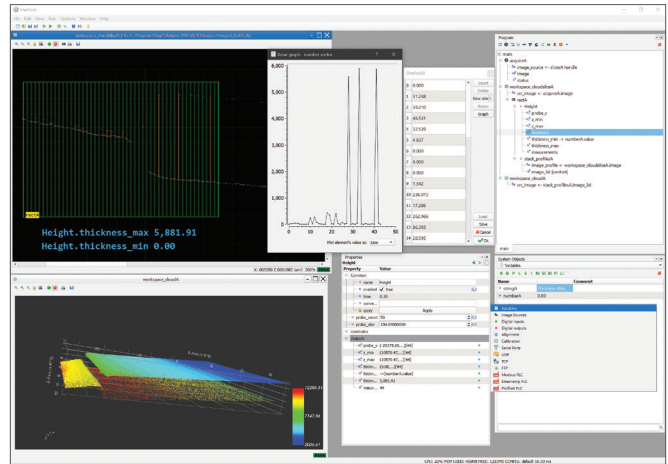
Height.thickness_max 5,881.91
Height.thickness_min 0.00

Value graph - number value

6,000
5,000
4,000
3,000
2,000
1,000
0
0 10 20 30 40 50

Plot element's value as: Line

| | |
|---|---|
| 0 | 0.000 |
| 1 | 31.248 |
| 2 | 16.210 |
| 3 | 60.531 |
| 4 | 12.539 |
| 5 | 4.827 |
| 6 | 0.000 |
| 7 | 0.000 |
| 8 | 0.000 |
| 9 | 5.342 |
| 10 | 238.973 |
| 11 | 17.296 |
| 12 | 252.065 |
| 13 | 261.000 |
| 14 | 22.205 |

Insert
Show size
Restore
Graph
Load
Save
Cancel
Ok

Program
main
acquireA
image_source <- driverA.handle
image
status
workspace_cloudsliceA
src_image <- acquireA.image
meshA
Height
probe_x
z_min
z_max
thickness
thickness_min <- numberA.value
thickness_max
measurements
stack_profilesA
image_profile <- workspace_cloudsliceA.image
images_3d [control]
workspace_cloudsB
src_image <- stack_profilesA.image_3d

workspace_cloudsB

Properties
Height
Property | Value
Common
name | Height
enabled | true
time | 0.30
apply | Apply
probe_count | 50
probe_size | 100.000000
Outputs
probe_x
z_min
z_max
thickness
thickness_min
thickness_max | 5,881.91
measurements | 48

System Objects
Variables
Name | Comment
stringA
numberA | 0.00
Variables
Image Sources
Digital Inputs
Digital outputs
Alignment
Calibration
Serial Ports
UDP
TCP
FTP
Modbus PLC
Ethernet/IP PLC
Profinet PLC

12290.00
7147.94
2005.87